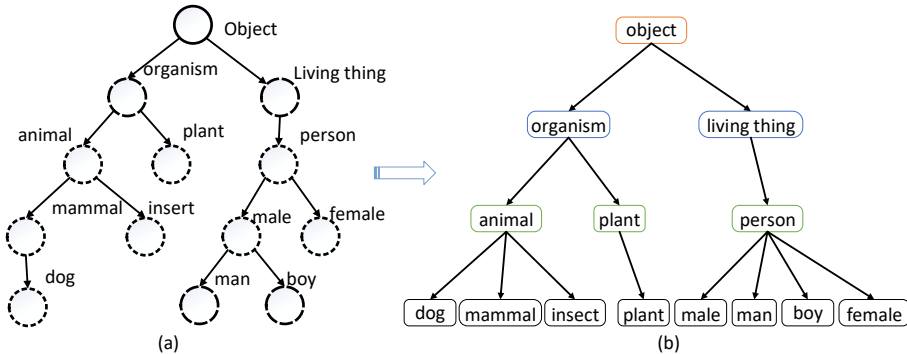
Object

organism

Living thing

animal

plant

person

mammal

insert

male

female

dog

man

boy

(a)

object

organism

living thing

animal

plant

person

dog

mammal

insect

plant

male

man

boy

female

(b)